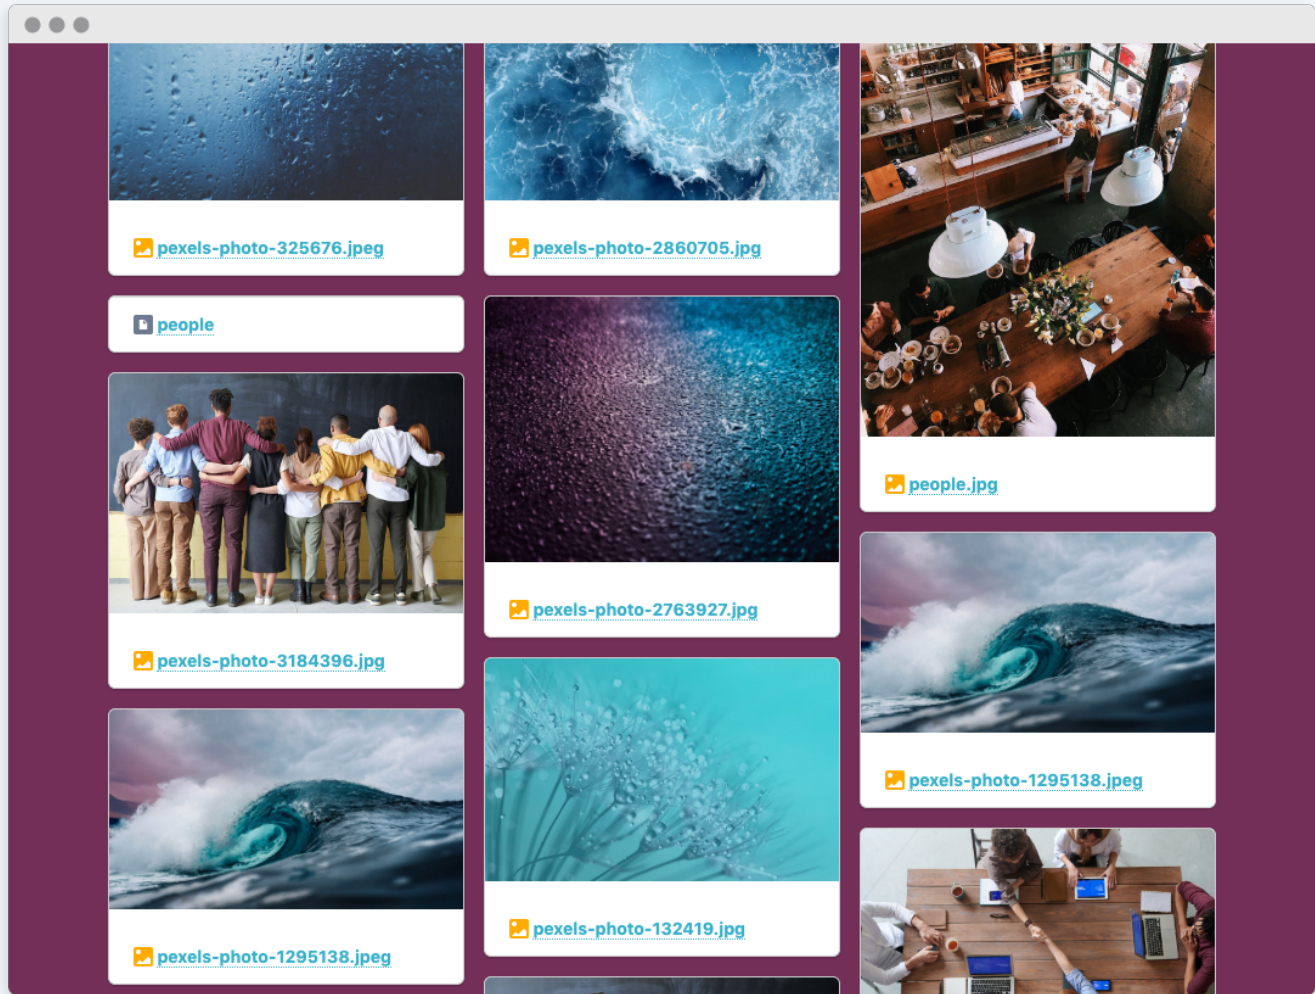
pexels-photo-325676.jpeg

people

pexels-photo-3184396.jpg

pexels-photo-1295138.jpeg

pexels-photo-2860705.jpg

pexels-photo-2763927.jpg

pexels-photo-132419.jpg

people.jpg

pexels-photo-1295138.jpeg